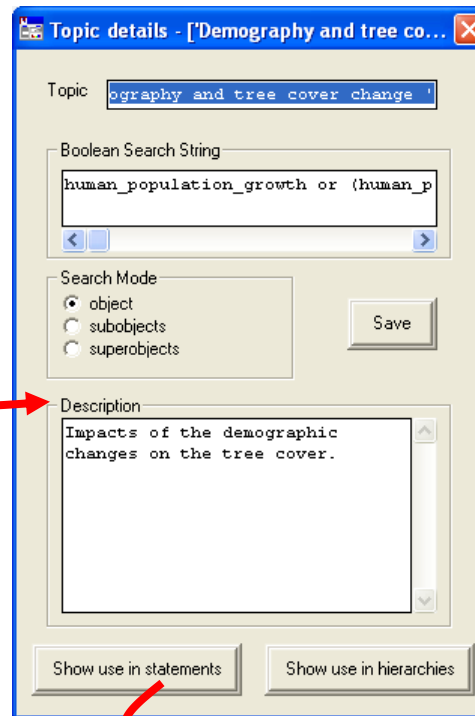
Topic details - ['Demography and tree co...

Topic ography and tree cover change '

Boolean Search String

human_population_growth or (human_p

Search Mode

object

subobjects

superobjects

Save

Description

Impacts of the demographic changes on the tree cover.

Show use in statements

Show use in hierarchies